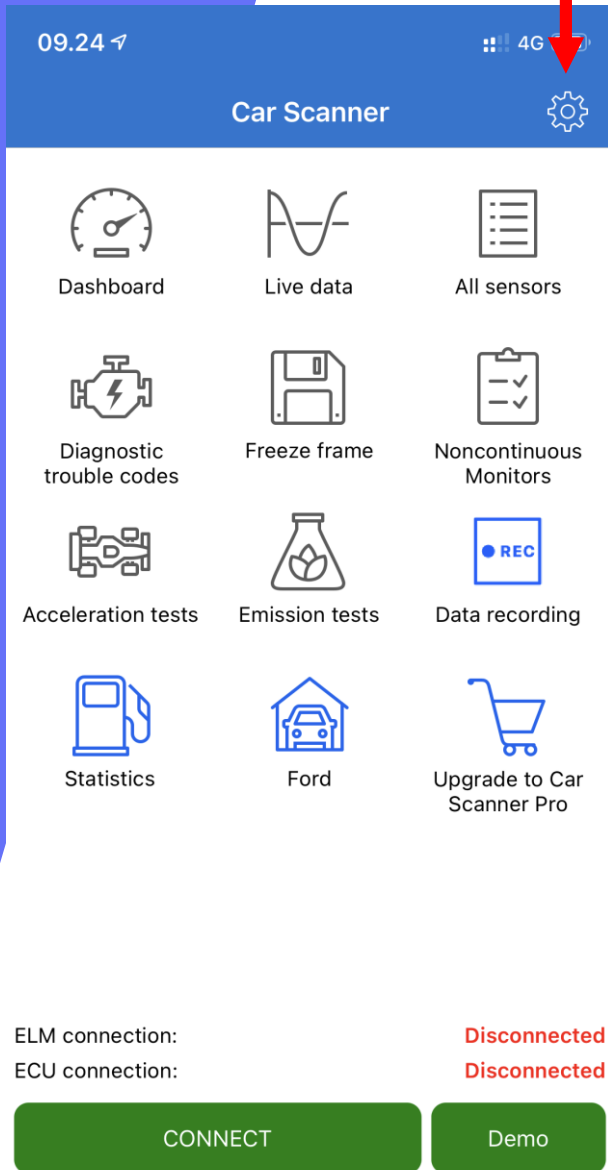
09.24

4G

Car Scanner

Dashboard

Live data

All sensors

Diagnostic trouble codes

Freeze frame

Noncontinuous Monitors

Acceleration tests

Emission tests

REC

Data recording

Statistics

Ford

Upgrade to Car Scanner Pro

ELM connection: Disconnected

ECU connection: Disconnected

CONNECT

Demo